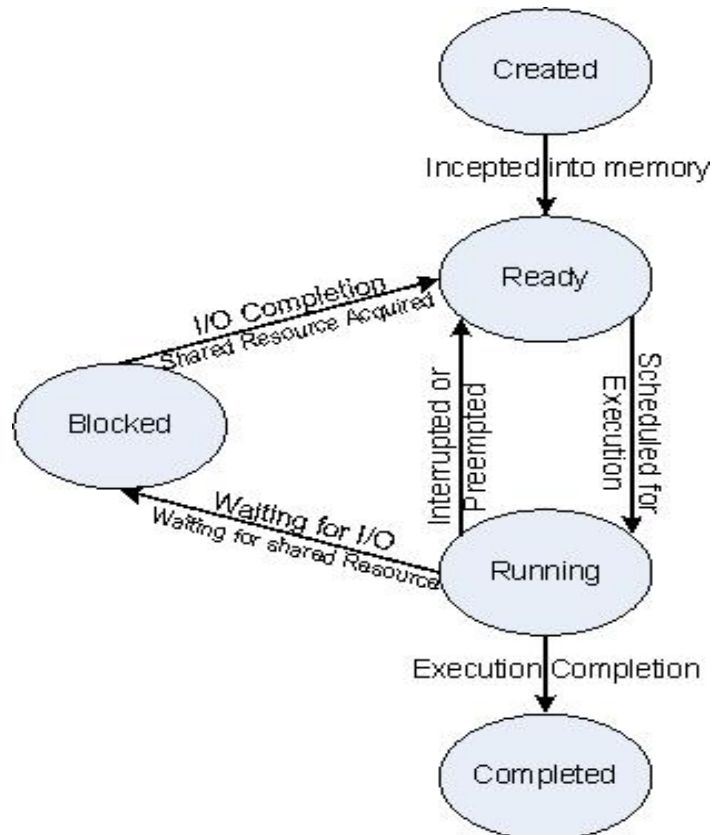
Created

Incepted into memory

Ready

I/O Completion
Shared Resource Acquired

Blocked

Interrupted or Preempted

Scheduled for Execution

Waiting for I/O
Waiting for shared Resource

Running

Execution Completion

Completed